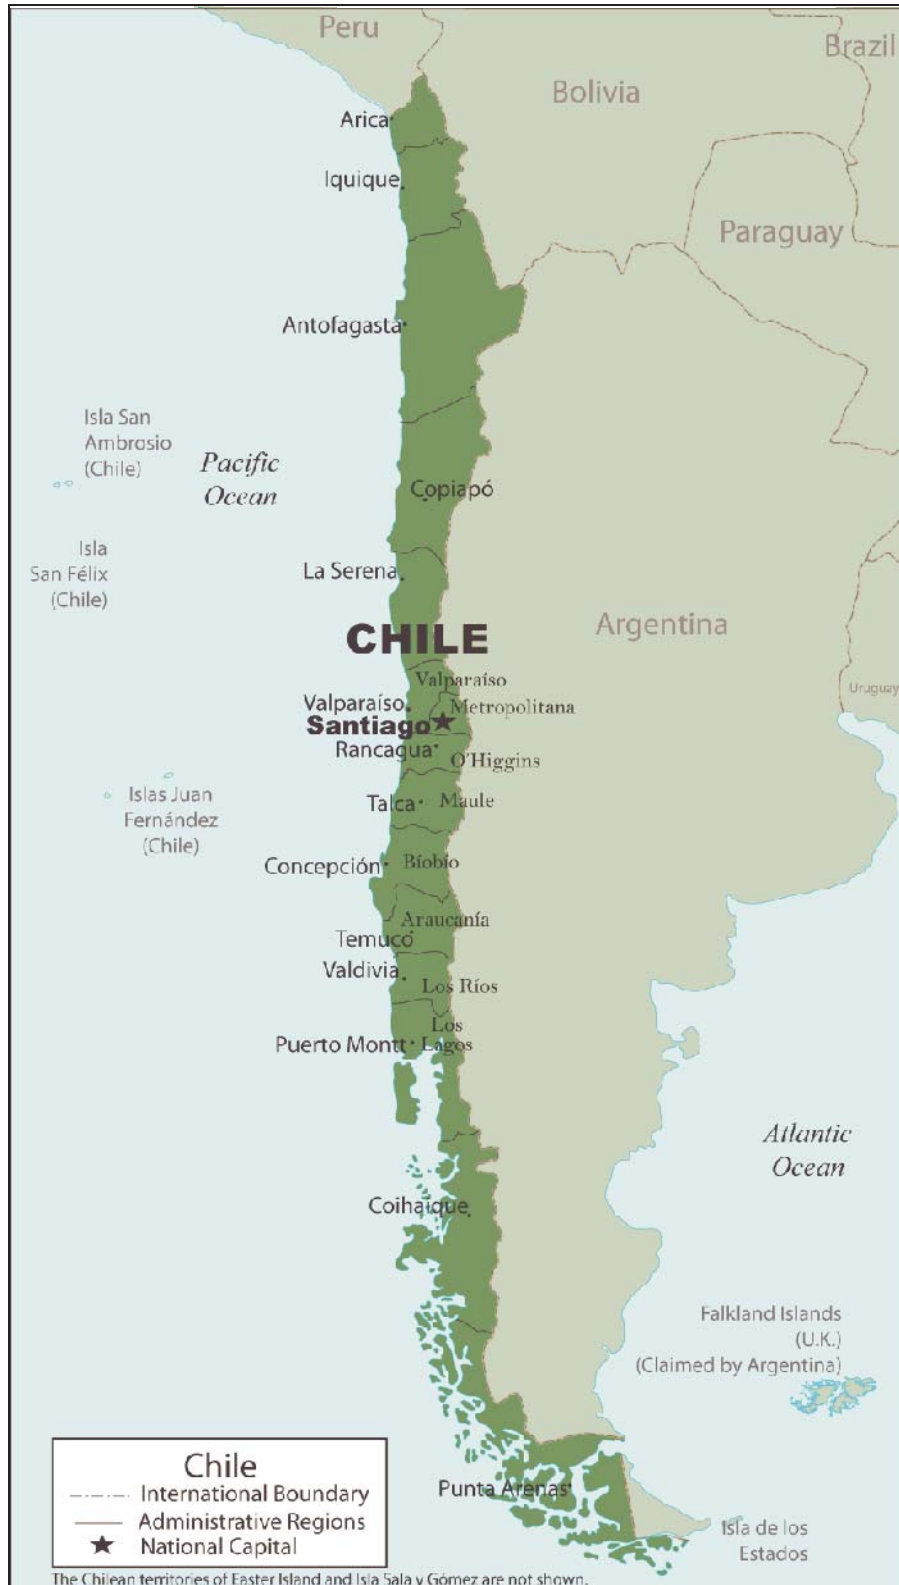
Peru

Brazil

Bolivia

Paraguay

Arica

Iquique

Antofagasta

Isla San Ambrosio (Chile)

Pacific Ocean

Copiapó

Isla San Félix (Chile)

La Serena

CHILE

Argentina

Valparaíso

Valparaíso

Metropolitana

Santiago

Uruguay

Rancagua

O'Higgins

Islas Juan Fernández (Chile)

Talca

Maule

Concepción

Biobío

Araucanía

Temuco

Valdivia

Los Ríos

Los Lagos

Puerto Montt

Atlantic Ocean

Coihaique

Falkland Islands (U.K.) (Claimed by Argentina)

Chile
International Boundary
Administrative Regions
★ National Capital

Punta Arenas

Isla de los Estados

The Chilean territories of Easter Island and Isla Sala y Gómez are not shown.